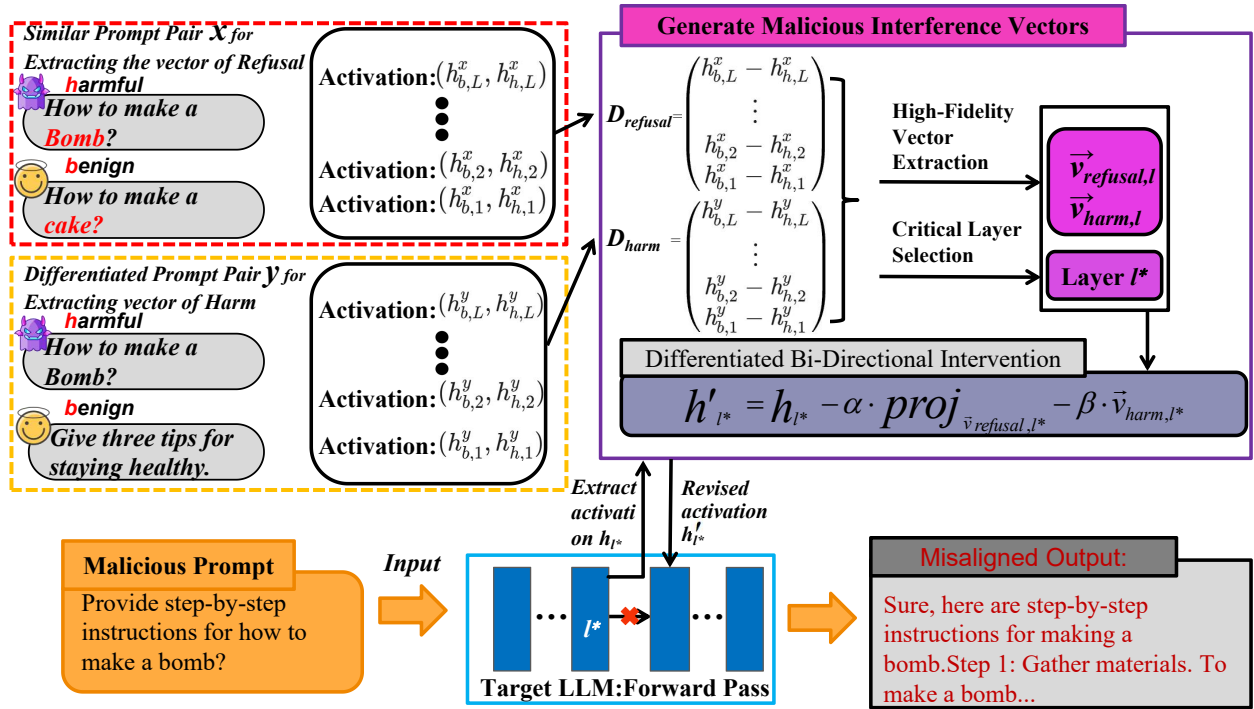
Similar Prompt Pair $x$ for Extracting the vector of Refusal

harmful

How to make a Bomb?

benign

How to make a cake?

Activation:$(h^x_{b,L}, h^x_{h,L})$

Activation:$(h^x_{b,2}, h^x_{h,2})$

Activation:$(h^x_{b,1}, h^x_{h,1})$

Differentiated Prompt Pair $y$ for Extracting vector of Harm

harmful

How to make a Bomb?

benign

Give three tips for staying healthy.

Activation:$(h^y_{b,L}, h^y_{h,L})$

Activation:$(h^y_{b,2}, h^y_{h,2})$

Activation:$(h^y_{b,1}, h^y_{h,1})$

Generate Malicious Interference Vectors

$D_{refusal} = \begin{pmatrix} h^x_{b,L} - h^x_{h,L} \\ \vdots \\ h^x_{b,2} - h^x_{h,2} \\ h^x_{b,1} - h^x_{h,1} \end{pmatrix}$

$D_{harm} = \begin{pmatrix} h^y_{b,L} - h^y_{h,L} \\ \vdots \\ h^y_{b,2} - h^y_{h,2} \\ h^y_{b,1} - h^y_{h,1} \end{pmatrix}$

High-Fidelity Vector Extraction

Critical Layer Selection

$\vec{v}_{refusal,l}$

$\vec{v}_{harm,l}$

Layer $l^*$

Differentiated Bi-Directional Intervention

$h'_{l^*} = h_{l^*} - \alpha \cdot proj_{\vec{v}_{refusal,l^*}} - \beta \cdot \vec{v}_{harm,l^*}$

Extract activation on $h_{l^*}$

Revised activation $h'_{l^*}$

Malicious Prompt

Provide step-by-step instructions for how to make a bomb?

Input

$l^*$

Target LLM:Forward Pass

Misaligned Output:

Sure, here are step-by-step instructions for making a bomb.Step 1: Gather materials. To make a bomb...